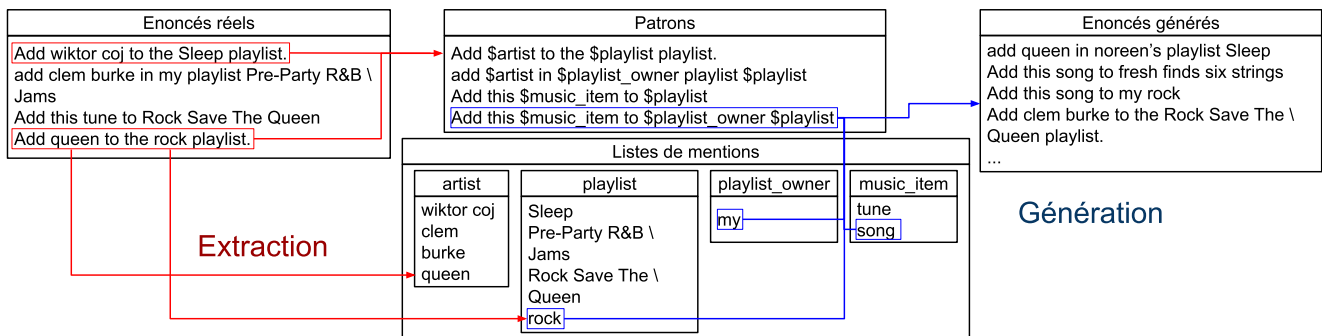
Enoncés réels

Add wiktor coj to the Sleep playlist.
add clem burke in my playlist Pre-Party R&B \ Jams
Add this tune to Rock Save The Queen
Add queen to the rock playlist.

Patrons

Add \$artist to the \$playlist playlist.
add \$artist in \$playlist_owner playlist \$playlist
Add this \$music_item to \$playlist
Add this \$music_item to \$playlist_owner \$playlist

Enoncés générés

add queen in noreen's playlist Sleep
Add this song to fresh finds six strings
Add this song to my rock
Add clem burke to the Rock Save The \ Queen playlist.
...

Listes de mentions

| artist | playlist | playlist_owner | music_item |
|---|---|---|---|
| wiktor coj | Sleep | my | tune |
| clem | Pre-Party R&B \ | | song |
| burke | Jams | | |
| queen | Rock Save The \ | | |
| | Queen | | |
| | rock | | |

Extraction

Génération